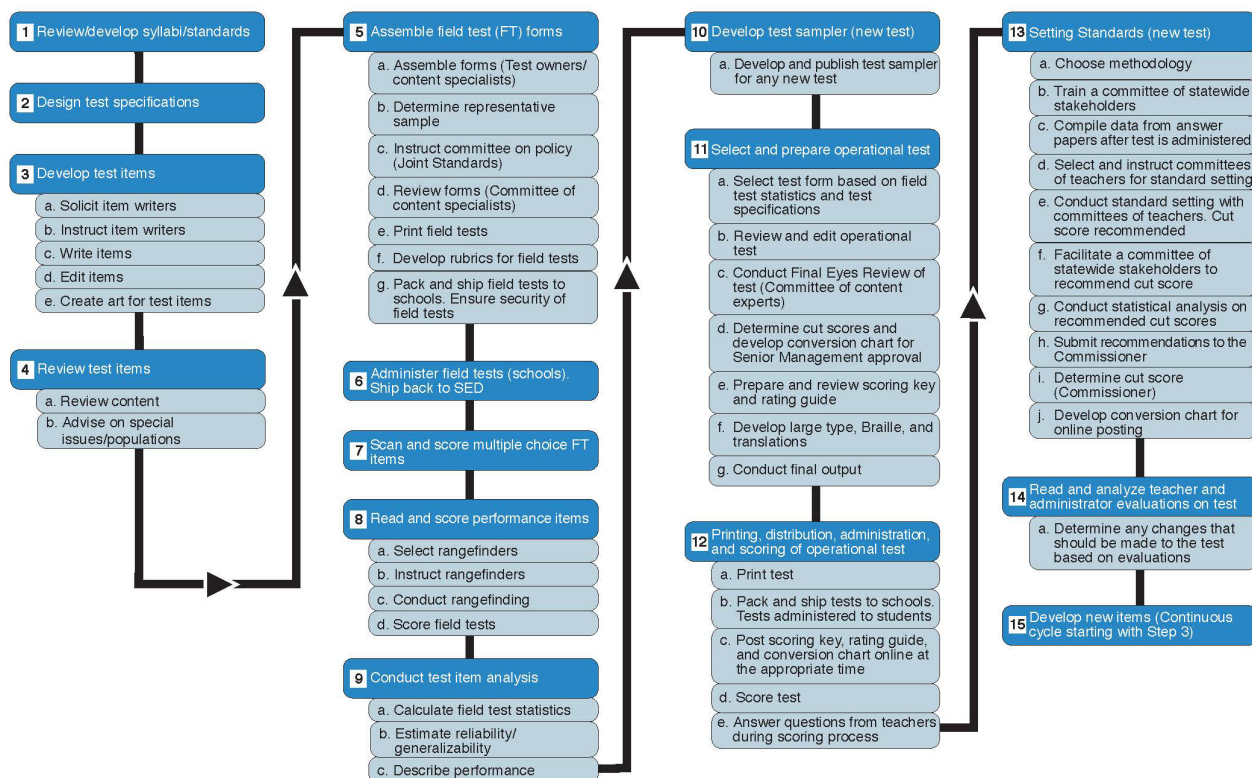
1 Review/develop syllabi/standards

2 Design test specifications

3 Develop test items

a. Solicit item writers

b. Instruct item writers

c. Write items

d. Edit items

e. Create art for test items

4 Review test items

a. Review content

b. Advise on special issues/populations

5 Assemble field test (FT) forms

a. Assemble forms (Test owners/ content specialists)

b. Determine representative sample

c. Instruct committee on policy (Joint Standards)

d. Review forms (Committee of content specialists)

e. Print field tests

f. Develop rubrics for field tests

g. Pack and ship field tests to schools. Ensure security of field tests

6 Administer field tests (schools). Ship back to SED

7 Scan and score multiple choice FT items

8 Read and score performance items

a. Select rangefinders

b. Instruct rangefinders

c. Conduct rangefinding

d. Score field tests

9 Conduct test item analysis

a. Calculate field test statistics

b. Estimate reliability/ generalizability

c. Describe performance

10 Develop test sampler (new test)

a. Develop and publish test sampler for any new test

11 Select and prepare operational test

a. Select test form based on field test statistics and test specifications

b. Review and edit operational test

c. Conduct Final Eyes Review of test (Committee of content experts)

d. Determine cut scores and develop conversion chart for Senior Management approval

e. Prepare and review scoring key and rating guide

f. Develop large type, Braille, and translations

g. Conduct final output

12 Printing, distribution, administration, and scoring of operational test

a. Print test

b. Pack and ship tests to schools. Tests administered to students

c. Post scoring key, rating guide, and conversion chart online at the appropriate time

d. Score test

e. Answer questions from teachers during scoring process

13 Setting Standards (new test)

a. Choose methodology

b. Train a committee of statewide stakeholders

c. Compile data from answer papers after test is administered

d. Select and instruct committees of teachers for standard setting

e. Conduct standard setting with committees of teachers. Cut score recommended

f. Facilitate a committee of statewide stakeholders to recommend cut score

g. Conduct statistical analysis on recommended cut scores

h. Submit recommendations to the Commissioner

i. Determine cut score (Commissioner)

j. Develop conversion chart for online posting

14 Read and analyze teacher and administrator evaluations on test

a. Determine any changes that should be made to the test based on evaluations

15 Develop new items (Continuous cycle starting with Step 3)